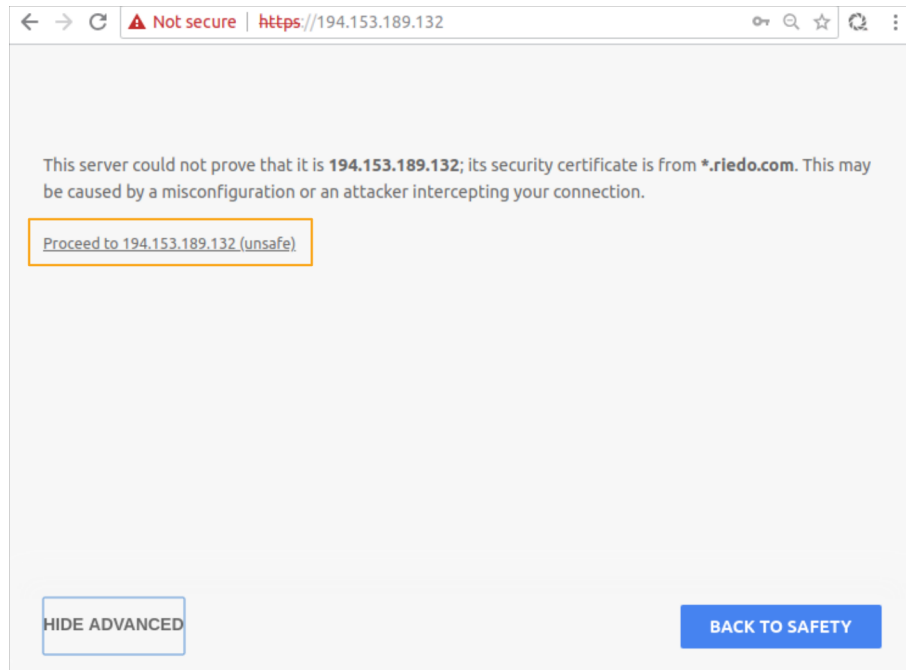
Not secure | https://194.153.189.132

This server could not prove that it is **194.153.189.132**; its security certificate is from ***.riedo.com**. This may be caused by a misconfiguration or an attacker intercepting your connection.

Proceed to 194.153.189.132 (unsafe)

HIDE ADVANCED

BACK TO SAFETY